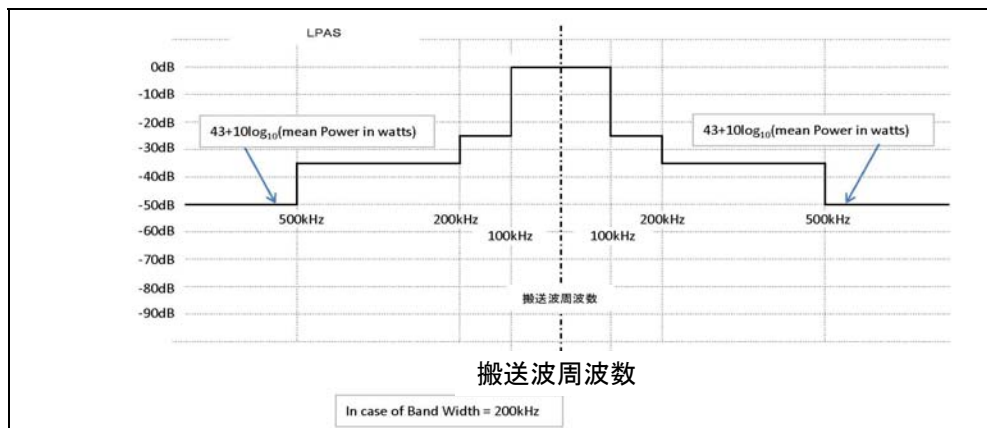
LPAS

0dB
-10dB
-20dB
-30dB
-40dB
-50dB
-60dB
-70dB
-80dB
-90dB

$43+10\log_{10}$(mean Power in watts)

$43+10\log_{10}$(mean Power in watts)

500kHz
200kHz
100kHz
100kHz
200kHz
500kHz

搬送波周波数

搬送波周波数

In case of Band Width = 200kHz